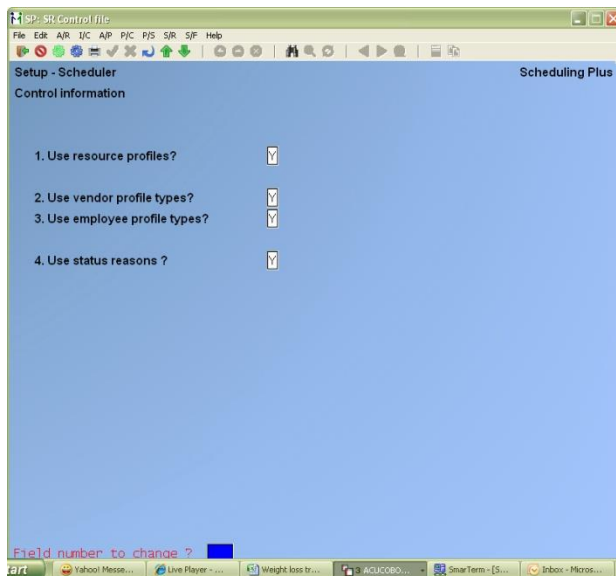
SP: SR Control file

File Edit A/R I/C A/P P/C P/S S/R S/F Help

Setup - Scheduler

Scheduling Plus

Control information

1. Use resource profiles? Y

2. Use vendor profile types? Y

3. Use employee profile types? Y

4. Use status reasons ? Y

Field number to change ?

start Yahoo! Messe... Live Player - ... Weight loss tr... 3 ACUCOBO... SmarTerm - [S... Inbox - Micros...